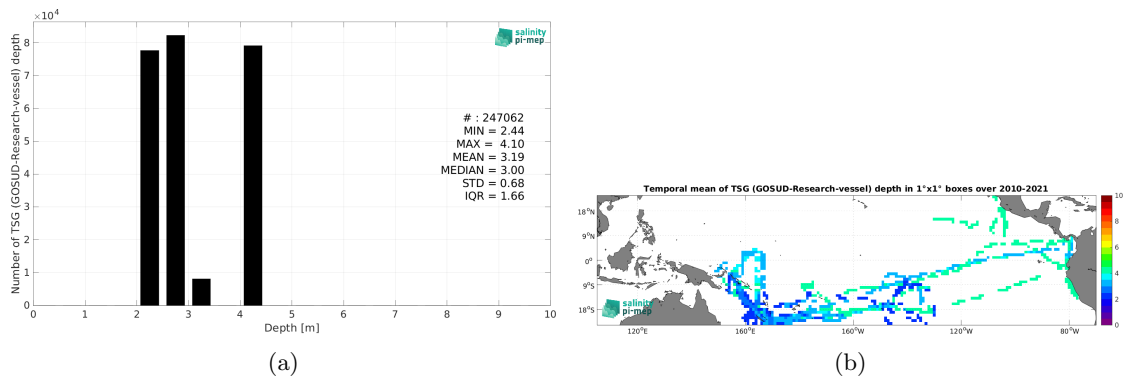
$\times 10^4$

8

7

6

5

4

3

2

1

0

Number of TSG (GOSUD-Research-vessel) depth

salinity pi-mep

# : 247062
MIN = 2.44
MAX = 4.10
MEAN = 3.19
MEDIAN = 3.00
STD = 0.68
IQR = 1.66

0 1 2 3 4 5 6 7 8 9 10

Depth [m]

(a)

Temporal mean of TSG (GOSUD-Research-vessel) depth in 1°x1° boxes over 2010-2021

18°N

9°N

0°

9°S

18°S

120°E 160°E 160°W 120°W 80°W

salinity pi-mep

10

8

6

4

2

0

(b)